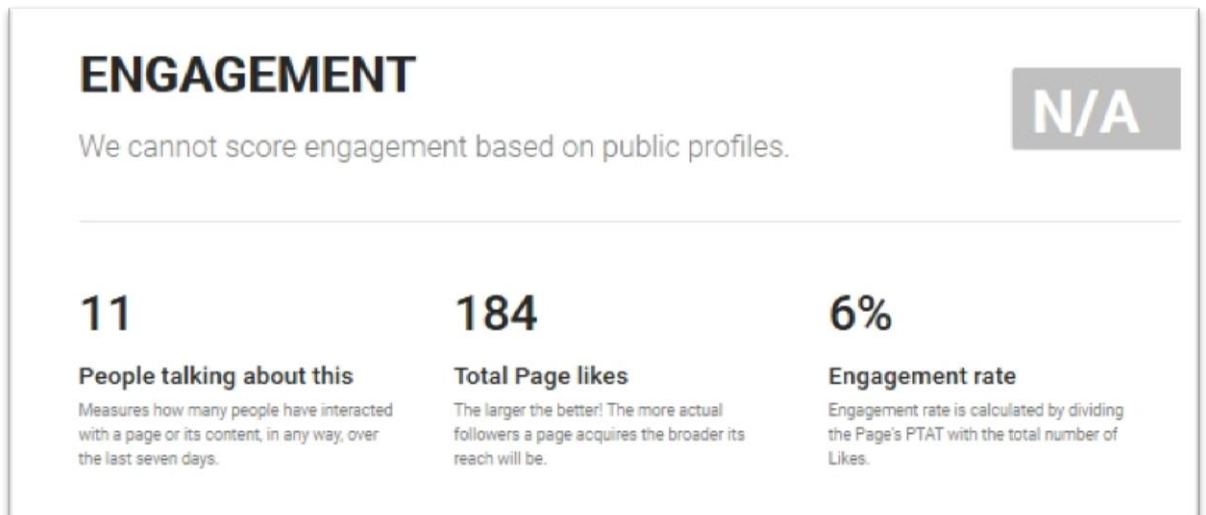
ENGAGEMENT

We cannot score engagement based on public profiles.

N/A

11

People talking about this

Measures how many people have interacted with a page or its content, in any way, over the last seven days.

184

Total Page likes

The larger the better! The more actual followers a page acquires the broader its reach will be.

6%

Engagement rate

Engagement rate is calculated by dividing the Page's PTAT with the total number of Likes.